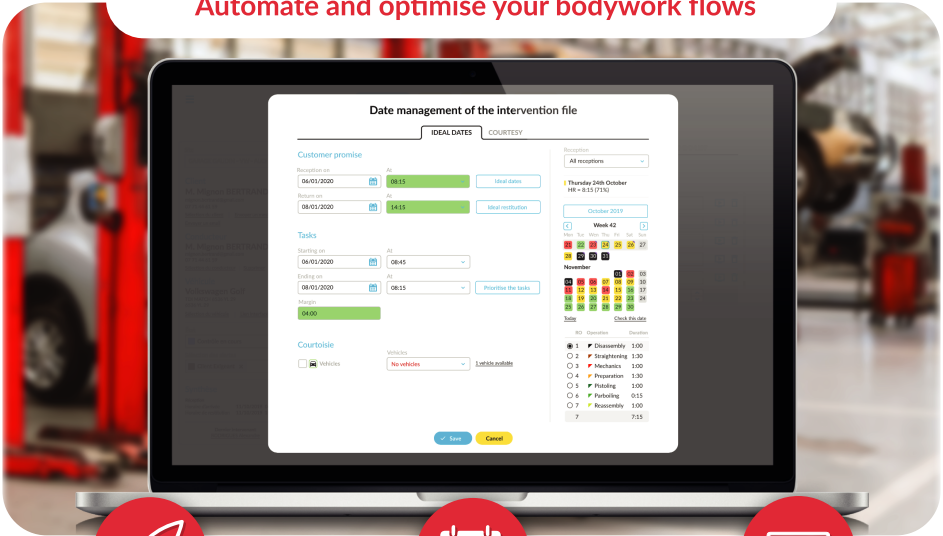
Automate and optimise your bodywork flows

Date management of the intervention file

IDEAL DATES
COURTESY

Customer promise

Reception on
06/01/2020
At
08:15
Ideal dates

Return on
08/01/2020
At
14:15
Ideal restitution

Tasks

Starting on
06/01/2020
At
08:45

Ending on
08/01/2020
At
08:15
Prioritise the tasks

Margin
04:00

Courtoisie

Vehicles
Vehicles
No vehicles
1 vehicle available

Reception
All receptions

Thursday 24th October
HR = 8:15 (71%)

October 2019

Week 42

| Mon | Tue | Wed | Thu | Fri | Sat | Sun |
|---|---|---|---|---|---|---|
| 21 | 22 | 23 | 24 | 25 | 26 | 27 |
| 28 | 29 | 30 | 31 | | | |

November

| Mon | Tue | Wed | Thu | Fri | Sat | Sun |
|---|---|---|---|---|---|---|
| | | | | 01 | 02 | 03 |
| 04 | 05 | 06 | 07 | 08 | 09 | 10 |
| 11 | 12 | 13 | 14 | 15 | 16 | 17 |
| 18 | 19 | 20 | 21 | 22 | 23 | 24 |
| 25 | 26 | 27 | 28 | 29 | 30 | |

Today
Check this date

| | RO | Operation | Duration |
|---|---|---|---|
| ◉ | 1 | Disassembly | 1:00 |
| ○ | 2 | Straightening | 1:30 |
| ○ | 3 | Mechanics | 1:00 |
| ○ | 4 | Preparation | 1:30 |
| ○ | 5 | Pistoling | 1:00 |
| ○ | 6 | Parboiling | 0:15 |
| ○ | 7 | Reassembly | 1:00 |
| | 7 | | 7:15 |

Save
Cancel